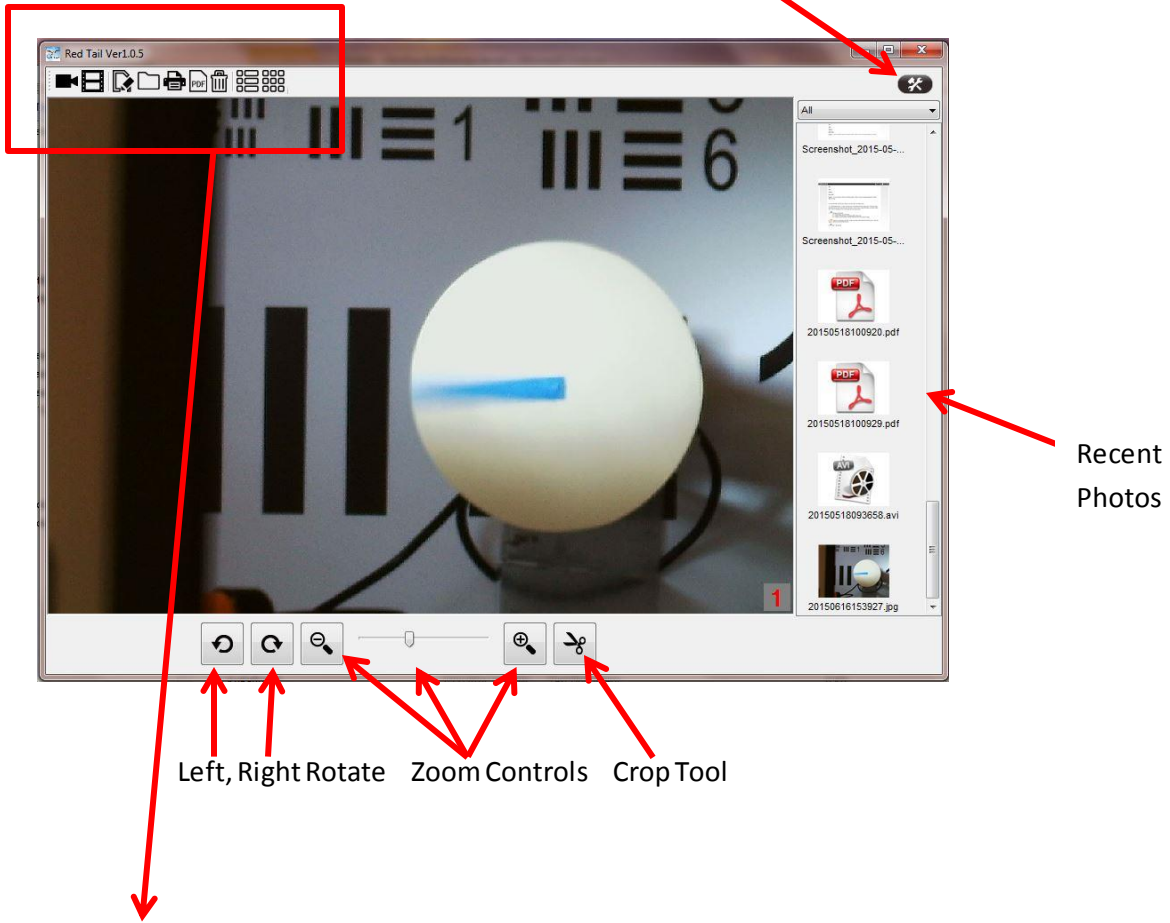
Red Tail Ver1.0.5

PDF

All

Screenshot_2015-05-...

Screenshot_2015-05-...

PDF

20150518100920.pdf

PDF

20150518100929.pdf

AVI

20150518093658.avi

20150616153927.jpg

III ☰ 1

III ☰ 6

1

Recent Photos

Left, Right Rotate

Zoom Controls

Crop Tool